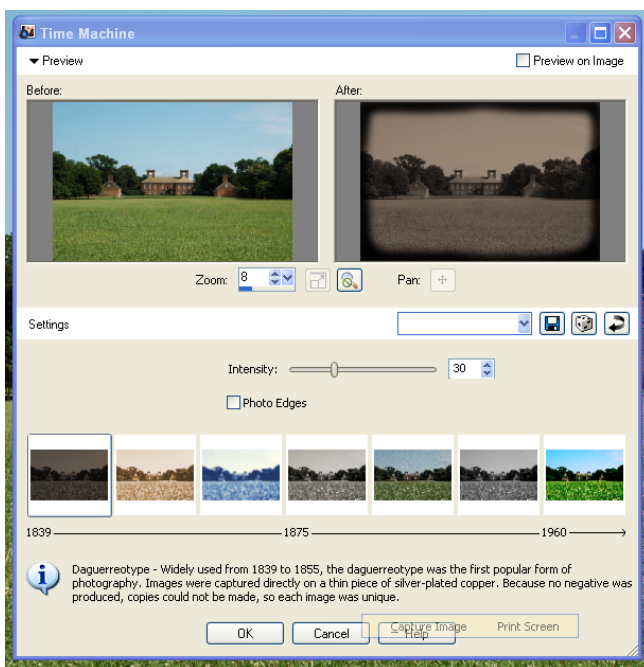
Time Machine

Preview

Preview on Image

Before:

After:

Zoom: 8

Pan:

Settings

Intensity: 30

Photo Edges

1839 1875 1960

Daguerreotype - Widely used from 1839 to 1855, the daguerreotype was the first popular form of photography. Images were captured directly on a thin piece of silver-plated copper. Because no negative was produced, copies could not be made, so each image was unique.

OK Cancel Help

Capture Image Print Screen